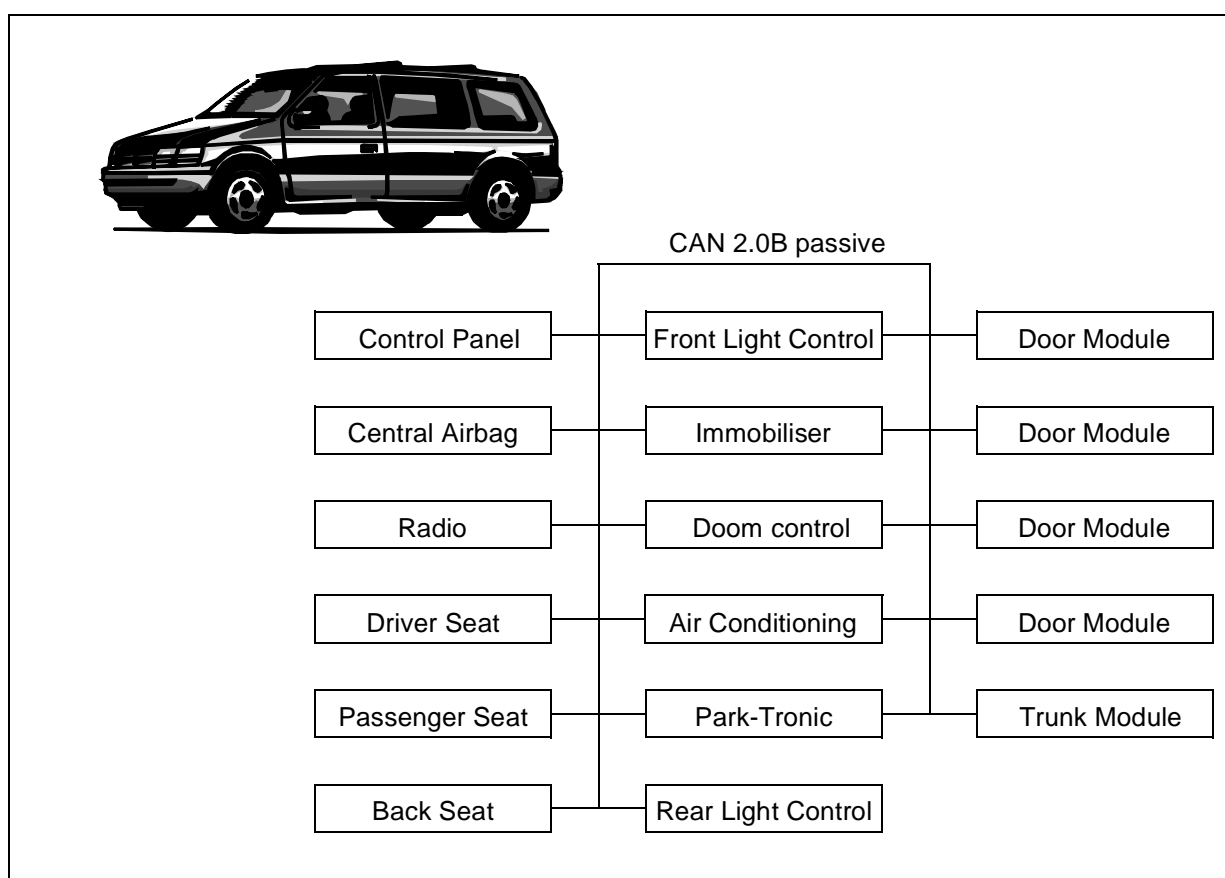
CAN 2.0B passive

Control Panel

Front Light Control

Door Module

Central Airbag

Immobiliser

Door Module

Radio

Doom control

Door Module

Driver Seat

Air Conditioning

Door Module

Passenger Seat

Park-Tronic

Trunk Module

Back Seat

Rear Light Control